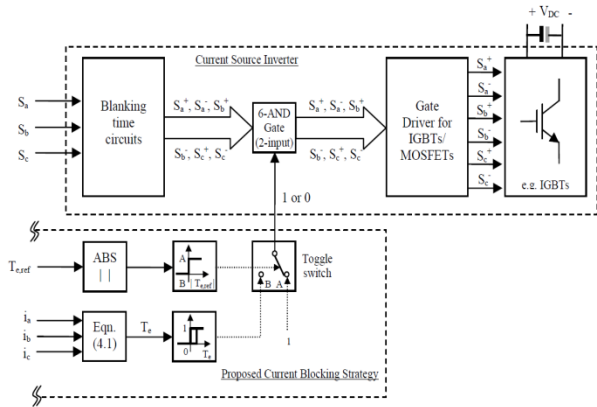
+ $V_{DC}$ -

Current Source Inverter

$S_a$

$S_b$

$S_c$

Blanking time circuits

$S_a^+$, $S_a^-$, $S_b^+$

$S_b^-$, $S_c^+$, $S_c^-$

6-AND Gate (2-input)

$S_a^+$, $S_a^-$, $S_b^+$

$S_b^-$, $S_c^+$, $S_c^-$

Gate Driver for IGBTs/ MOSFETs

$S_a^+$

$S_a^-$

$S_b^+$

$S_b^-$

$S_c^+$

$S_c^-$

e.g. IGBTs

1 or 0

$T_{e,ref}$

ABS

| |

A

B

$T_{e,ref}$

Toggle switch

B A

$i_a$

$i_b$

$i_c$

Eqn. (4.1)

$T_e$

1

0

$T_e$

1

Proposed Current Blocking Strategy